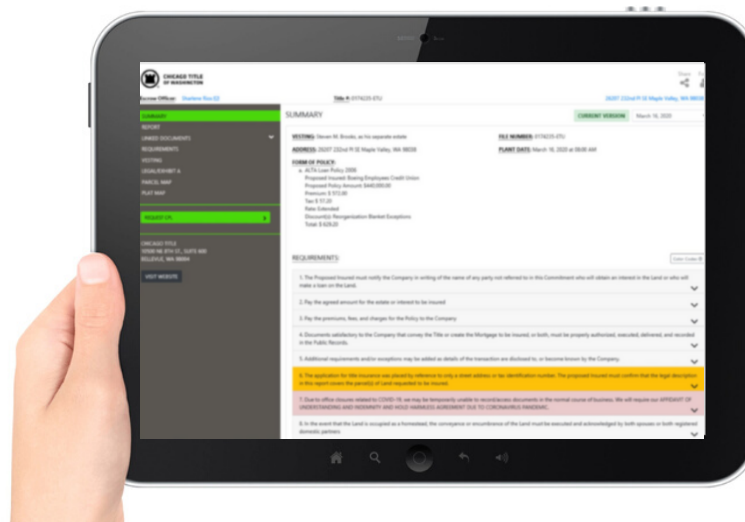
CHICAGO TITLE
OF WASHINGTON

Escrow Officer: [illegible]
Title #: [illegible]
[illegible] Maple Valley, WA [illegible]

SUMMARY
REPORT
LINKED DOCUMENTS
REQUIREMENTS
VESTING
LEGAL/EXHIBIT A
PARCEL MAP
PLAT MAP

REQUEST UTL

CHICAGO TITLE
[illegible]
BELLEVUE, WA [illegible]

VISIT WEBSITE

SUMMARY
CURRENT VERSION
March 16, 2020

VESTING: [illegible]
FILE NUMBER: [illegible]
ADDRESS: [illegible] Maple Valley, WA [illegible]
PLANT DATE: March 16, 2020 at 08:00 AM

FORM OF POLICY:
a. ALTA Loan Policy 2006
Proposed Insured: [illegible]
Proposed Policy Amount: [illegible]
Premium: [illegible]
Tax: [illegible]
Rate: Extended
Discount(s): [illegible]
Total: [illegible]

REQUIREMENTS:

1. The Proposed Insured must notify the Company in writing of the name of any party not referred to in this Commitment who will obtain an interest in the Land or who will make a loan on the Land.
2. Pay the agreed amount for the estate or interest to be insured.
3. Pay the premiums, fees, and charges for the Policy to the Company.
4. Documents satisfactory to the Company that convey the Title or create the Mortgage to be insured, or both, must be properly authorized, executed, delivered, and recorded in the Public Records.
5. Additional requirements and/or exceptions may be added as details of the transaction are disclosed to, or become known by the Company.
6. The application for title insurance was placed by reference to only a street address or tax identification number. The proposed Insured must confirm that the legal description in this report covers the parcel(s) of Land requested to be insured.
7. Due to office closures related to COVID-19, we may be temporarily unable to record/access documents in the normal course of business. We will require an AFFIDAVIT OF UNDERSTANDING AND INDEMNITY AND HOLD HARMLESS AGREEMENT DUE TO CORONAVIRUS PANDEMIC.
8. In the event that the Land is occupied as a homestead, the conveyance or encumbrance of the Land must be executed and acknowledged by both spouses or both registered domestic partners.